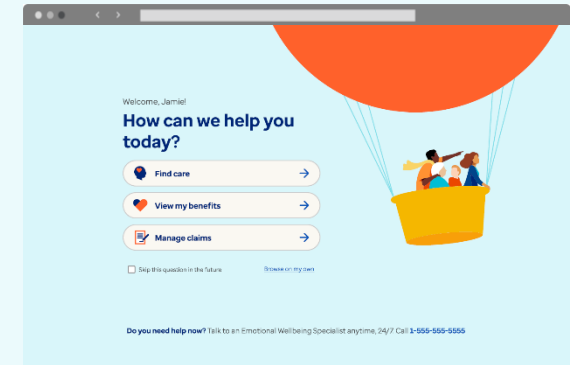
Welcome, Jamie!

How can we help you today?

Find care

View my benefits

Manage claims

Skip this question in the future

Browse on my own

Do you need help now? Talk to an Emotional Wellbeing Specialist anytime, 24/7. Call 1-555-555-5555